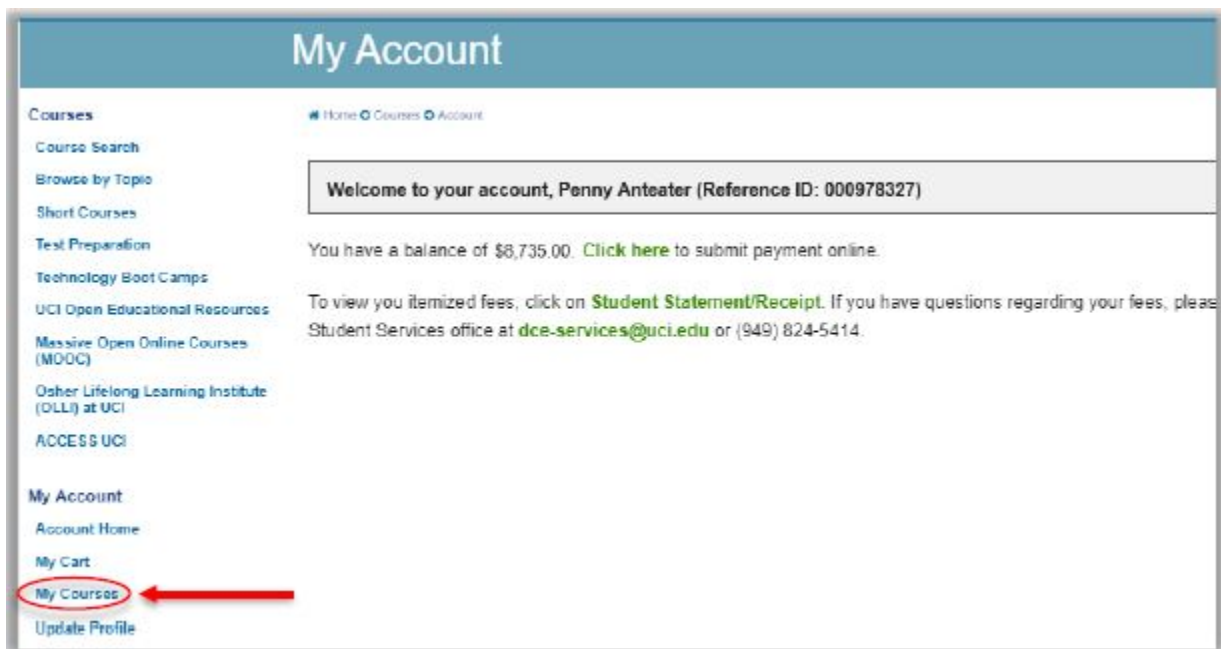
My Account

Courses

Course Search

Browse by Topic

Short Courses

Test Preparation

Technology Boot Camps

UCI Open Educational Resources

Massive Open Online Courses (MOOC)

Osher Lifelong Learning Institute (OLLI) at UCI

ACCESS UCI

My Account

Account Home

My Cart

My Courses

Update Profile

Home Courses Account

Welcome to your account, Penny Anteater (Reference ID: 000978327)

You have a balance of $8,735.00. Click here to submit payment online.

To view you itemized fees, click on Student Statement/Receipt. If you have questions regarding your fees, pleas Student Services office at dce-services@uci.edu or (949) 824-5414.